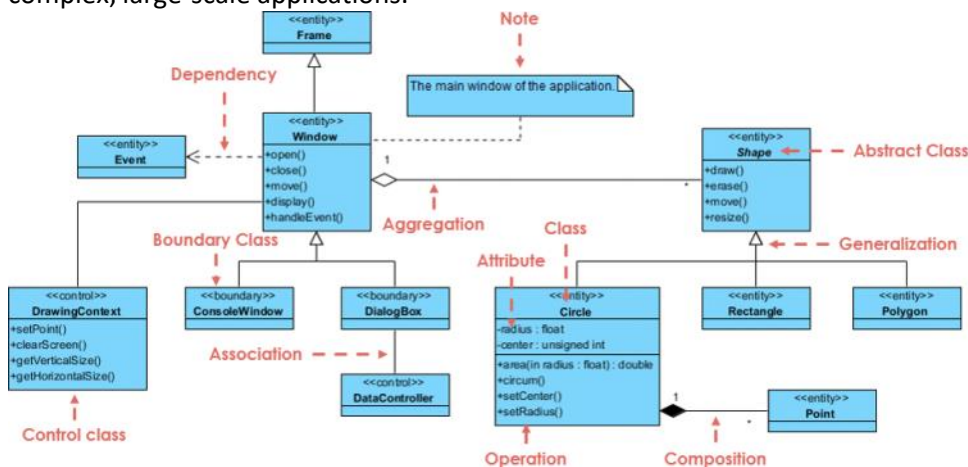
complex, large-scale applications.

Note

<<entity>>
Frame

Dependency

The main window of the application.

<<entity>>
Event

<<entity>>
Window
+open()
+close()
+move()
+display()
+handleEvent()

1

*

<<entity>>
Shape
+draw()
+erase()
+move()
+resize()

Abstract Class

Aggregation

Class

Boundary Class

Generalization

Attribute

<<control>>
DrawingContext
+setPoint()
+clearScreen()
+getVerticalSize()
+getHorizontalSize()

<<boundary>>
ConsoleWindow

<<boundary>>
DialogBox

<<entity>>
Circle
-radius : float
-center : unsigned int
+area(in radius : float) : double
+circum()
+setCenter()
+setRadius()

<<entity>>
Rectangle

<<entity>>
Polygon

Association

<<control>>
DataController

1

*

<<entity>>
Point

Control class

Operation

Composition